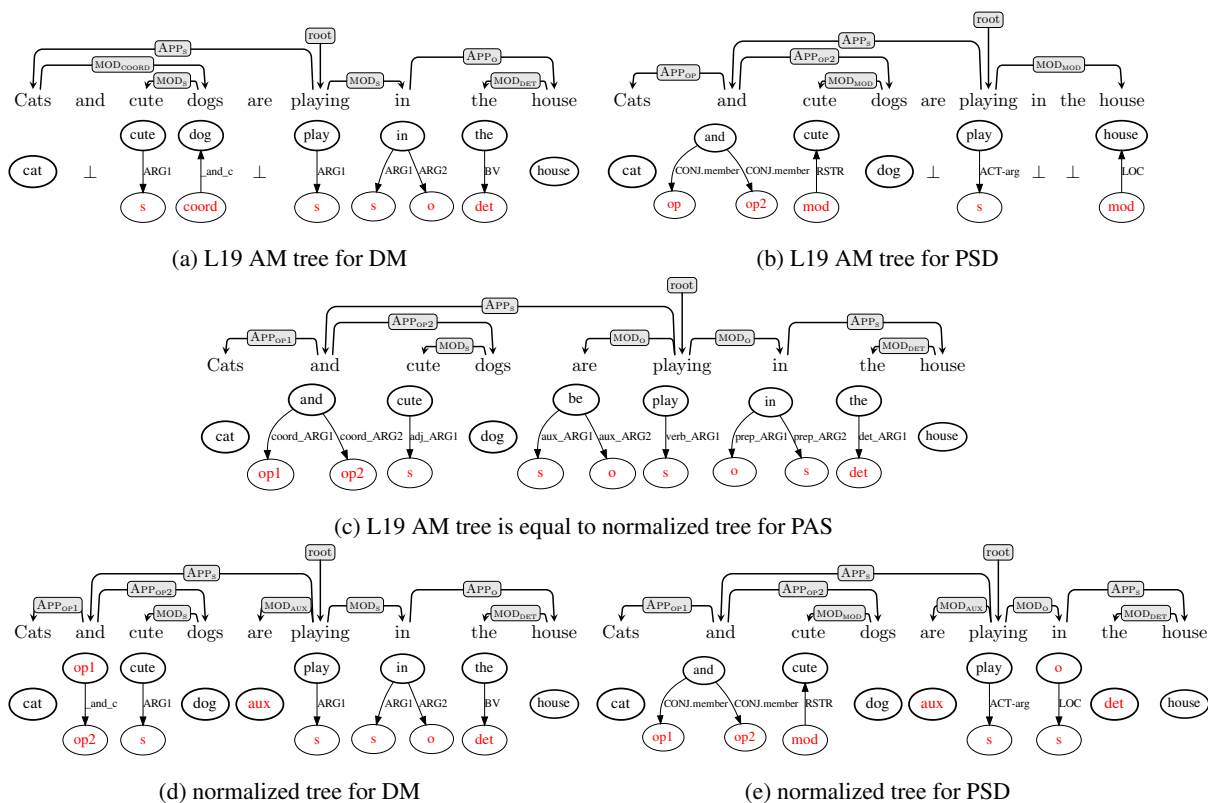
root
$\text{App}_\text{S}$
$\text{MOD}_\text{COORD}$
$\text{MOD}_\text{S}$
$\text{MOD}_\text{S}$
$\text{App}_\text{O}$
$\text{MOD}_\text{DET}$
Cats and cute dogs are playing in the house
cat ⊥ cute dog ⊥ play in the house
ARG1 _and_c ARG1 ARG1 ARG2 BV
s coord s s o det

(a) L19 AM tree for DM

root
$\text{App}_\text{S}$
$\text{App}_\text{OP}$
$\text{App}_\text{OP2}$
$\text{MOD}_\text{MOD}$
$\text{MOD}_\text{MOD}$
Cats and cute dogs are playing in the house
cat and cute dog ⊥ play ⊥ ⊥ house
CONJ.member CONJ.member RSTR ACT-arg LOC
op op2 mod s mod

(b) L19 AM tree for PSD

root
$\text{App}_\text{S}$
$\text{App}_\text{OP1}$
$\text{App}_\text{OP2}$
$\text{MOD}_\text{S}$
$\text{MOD}_\text{O}$
$\text{MOD}_\text{O}$
$\text{App}_\text{S}$
$\text{MOD}_\text{DET}$
Cats and cute dogs are playing in the house
cat and cute dog be play in the house
coord_ARG1 coord_ARG2 adj_ARG1 aux_ARG1 aux_ARG2 verb_ARG1 prep_ARG1 prep_ARG2 det_ARG1
op1 op2 s s o s o s det

(c) L19 AM tree is equal to normalized tree for PAS

root
$\text{App}_\text{S}$
$\text{App}_\text{OP1}$
$\text{App}_\text{OP2}$
$\text{MOD}_\text{S}$
$\text{MOD}_\text{AUX}$
$\text{MOD}_\text{S}$
$\text{App}_\text{O}$
$\text{MOD}_\text{DET}$
Cats and cute dogs are playing in the house
cat op1 cute dog aux play in the house
_and_c ARG1 ARG1 ARG1 ARG2 BV
op2 s s s o det

(d) normalized tree for DM

root
$\text{App}_\text{S}$
$\text{App}_\text{OP1}$
$\text{App}_\text{OP2}$
$\text{MOD}_\text{MOD}$
$\text{MOD}_\text{AUX}$
$\text{MOD}_\text{O}$
$\text{App}_\text{S}$
$\text{MOD}_\text{DET}$
Cats and cute dogs are playing in the house
cat and cute dog aux play o det house
CONJ.member CONJ.member RSTR ACT-arg LOC
op1 op2 mod s s

(e) normalized tree for PSD